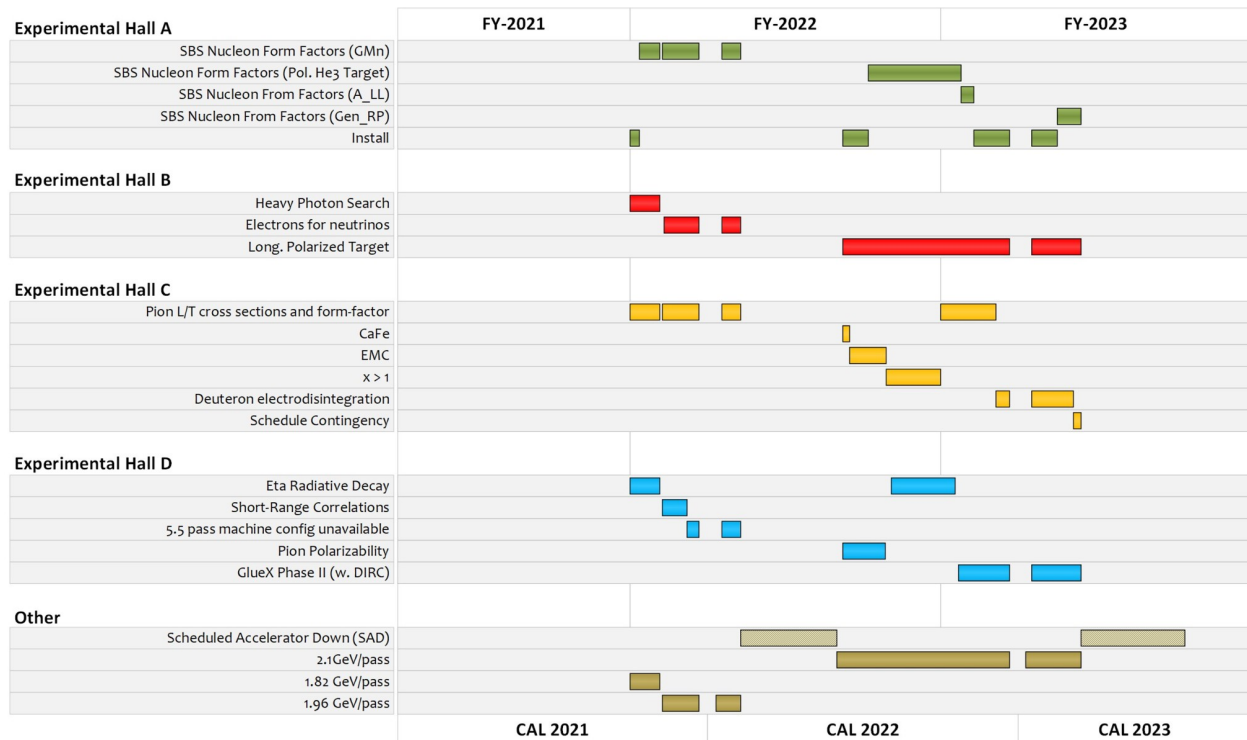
| Experimental Hall A | FY-2021 | FY-2022 | FY-2023 |
|---|---|---|---|
| SBS Nucleon Form Factors (GMn) | | | |
| SBS Nucleon Form Factors (Pol. He3 Target) | | | |
| SBS Nucleon From Factors (A_LL) | | | |
| SBS Nucleon From Factors (Gen_RP) | | | |
| Install | | | |
| **Experimental Hall B** | | | |
| Heavy Photon Search | | | |
| Electrons for neutrinos | | | |
| Long. Polarized Target | | | |
| **Experimental Hall C** | | | |
| Pion L/T cross sections and form-factor | | | |
| CaFe | | | |
| EMC | | | |
| x > 1 | | | |
| Deuteron electrodisintegration | | | |
| Schedule Contingency | | | |
| **Experimental Hall D** | | | |
| Eta Radiative Decay | | | |
| Short-Range Correlations | | | |
| 5.5 pass machine config unavailable | | | |
| Pion Polarizability | | | |
| GlueX Phase II (w. DIRC) | | | |
| **Other** | | | |
| Scheduled Accelerator Down (SAD) | | | |
| 2.1GeV/pass | | | |
| 1.82 GeV/pass | | | |
| 1.96 GeV/pass | | | |
| | CAL 2021 | CAL 2022 | CAL 2023 |